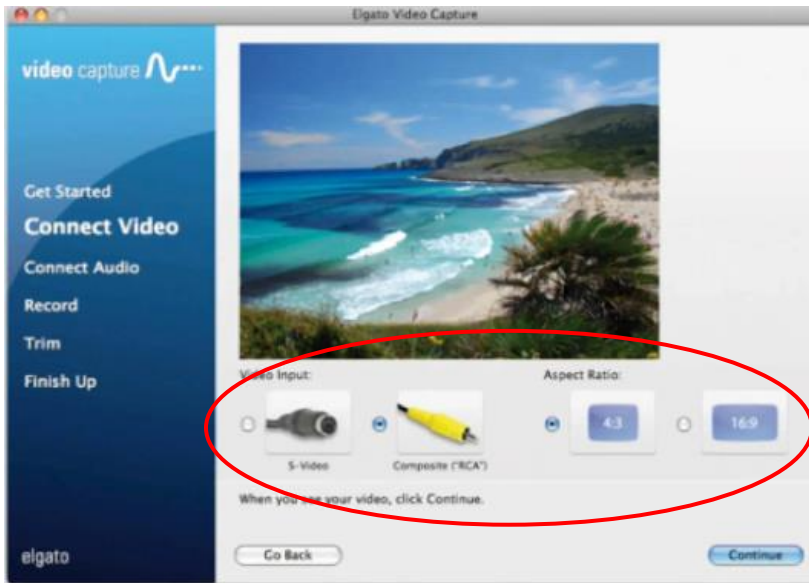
Elgato Video Capture

video capture

Get Started
Connect Video
Connect Audio
Record
Trim
Finish Up

Video Input:
S-Video
Composite ("RCA")

Aspect Ratio:
4:3
16:9

When you see your video, click Continue.

elgato

Go Back
Continue